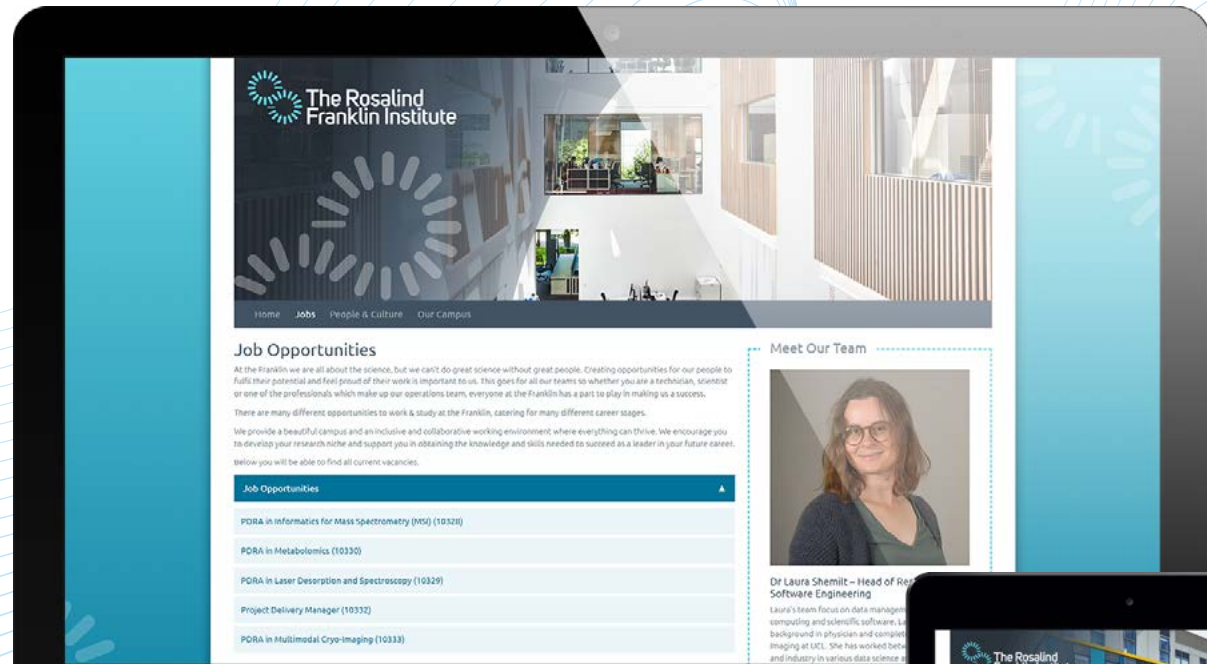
The Rosalind Franklin Institute

Home Jobs People & Culture Our Campus

Job Opportunities

At the Franklin we are all about the science, but we can't do great science without great people. Creating opportunities for our people to fulfil their potential and feel proud of their work is important to us. This goes for all our teams so whether you are a technician, scientist or one of the professionals which make up our operations team, everyone at the Franklin has a part to play in making us a success.

There are many different opportunities to work & study at the Franklin, catering for many different career stages.

We provide a beautiful campus and an inclusive and collaborative working environment where everything can thrive. We encourage you to develop your research niche and support you in obtaining the knowledge and skills needed to succeed as a leader in your future career.

Below you will be able to find all current vacancies.

Job Opportunities

PDRA in Informatics for Mass Spectrometry (MSI) (10328)

PDRA in Metabolomics (10330)

PDRA in Laser Desorption and Spectroscopy (10329)

Project Delivery Manager (10332)

PDRA in Multimodal Cryo-Imaging (10333)

Meet Our Team

Dr Laura Shemilt – Head of Re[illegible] Software Engineering

Laura's team focus on data managem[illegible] computing and scientific software. La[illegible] background in physician and complet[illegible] imaging at UCL. She has worked betw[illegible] and industry in various data science a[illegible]

The Rosalind